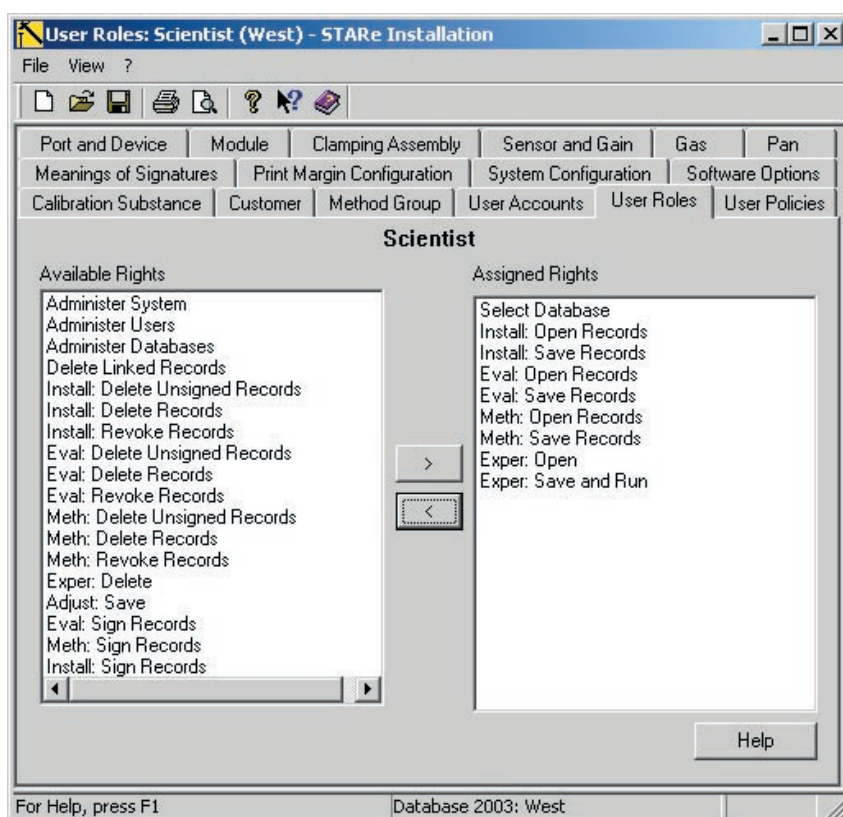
User Roles: Scientist (West) - STARe Installation

File View ?

Port and Device | Module | Clamping Assembly | Sensor and Gain | Gas | Pan
Meanings of Signatures | Print Margin Configuration | System Configuration | Software Options
Calibration Substance | Customer | Method Group | User Accounts | User Roles | User Policies

Scientist

Available Rights
Administer System
Administer Users
Administer Databases
Delete Linked Records
Install: Delete Unsigned Records
Install: Delete Records
Install: Revoke Records
Eval: Delete Unsigned Records
Eval: Delete Records
Eval: Revoke Records
Meth: Delete Unsigned Records
Meth: Delete Records
Meth: Revoke Records
Exper: Delete
Adjust: Save
Eval: Sign Records
Meth: Sign Records
Install: Sign Records

>
<

Assigned Rights
Select Database
Install: Open Records
Install: Save Records
Eval: Open Records
Eval: Save Records
Meth: Open Records
Meth: Save Records
Exper: Open
Exper: Save and Run

Help

For Help, press F1 | Database 2003: West